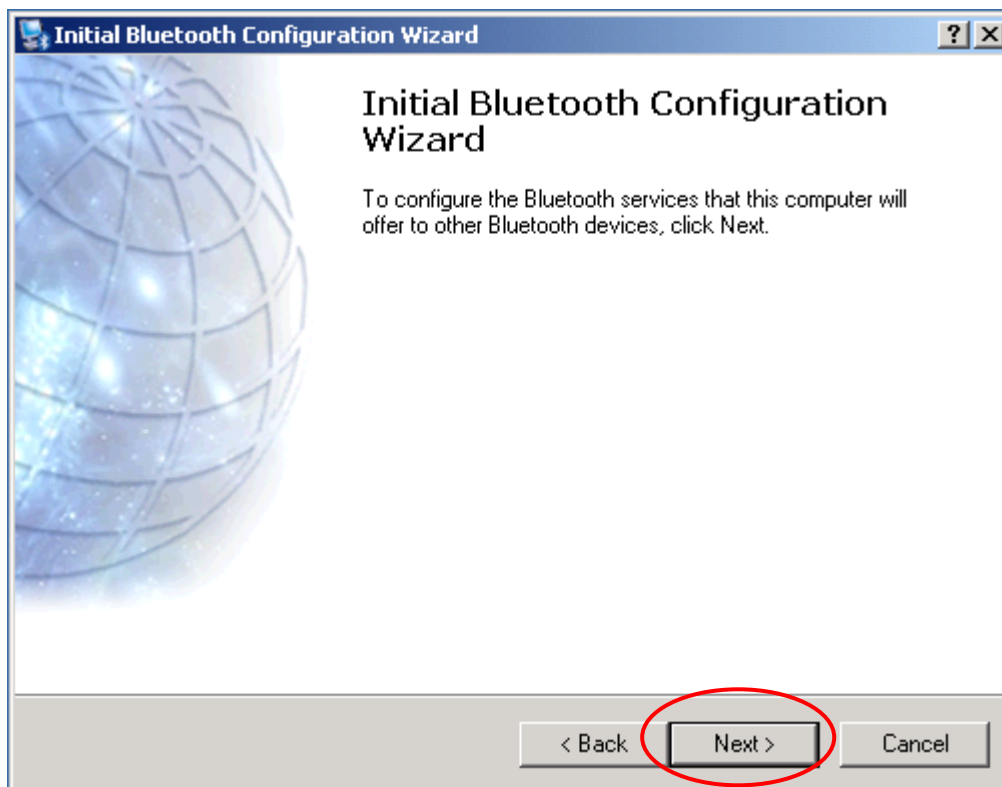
Initial Bluetooth Configuration Wizard

?

Initial Bluetooth Configuration Wizard

To configure the Bluetooth services that this computer will offer to other Bluetooth devices, click Next.

< Back

Next >

Cancel